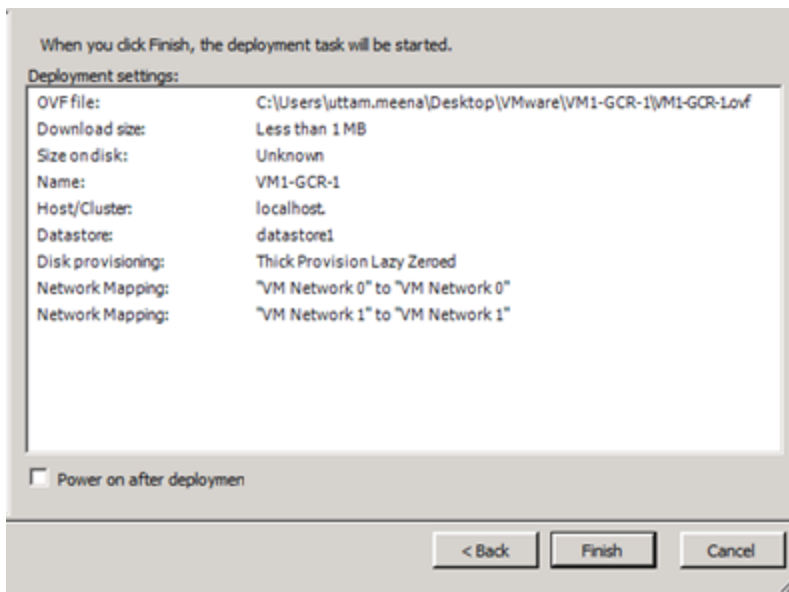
When you click Finish, the deployment task will be started.

Deployment settings:

| | |
|---|---|
| OVF file: | C:\Users\uttam.meena\Desktop\VMware\VM1-GCR-1\VM1-GCR-1.ovf |
| Download size: | Less than 1 MB |
| Size on disk: | Unknown |
| Name: | VM1-GCR-1 |
| Host/Cluster: | localhost. |
| Datastore: | datastore1 |
| Disk provisioning: | Thick Provision Lazy Zeroed |
| Network Mapping: | "VM Network 0" to "VM Network 0" |
| Network Mapping: | "VM Network 1" to "VM Network 1" |

Power on after deploymen

< Back | Finish | Cancel